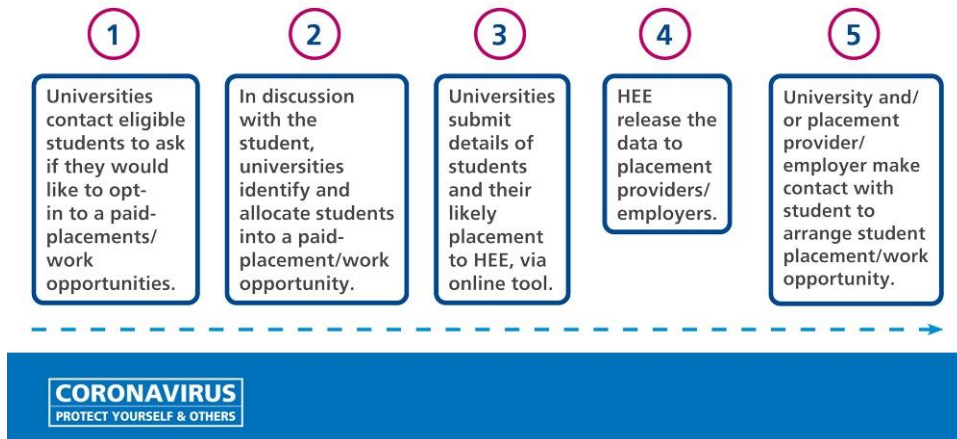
1

Universities contact eligible students to ask if they would like to opt-in to a paid-placements/ work opportunities.

2

In discussion with the student, universities identify and allocate students into a paid-placement/work opportunity.

3

Universities submit details of students and their likely placement to HEE, via online tool.

4

HEE release the data to placement providers/ employers.

5

University and/ or placement provider/ employer make contact with student to arrange student placement/work opportunity.

CORONAVIRUS
PROTECT YOURSELF & OTHERS